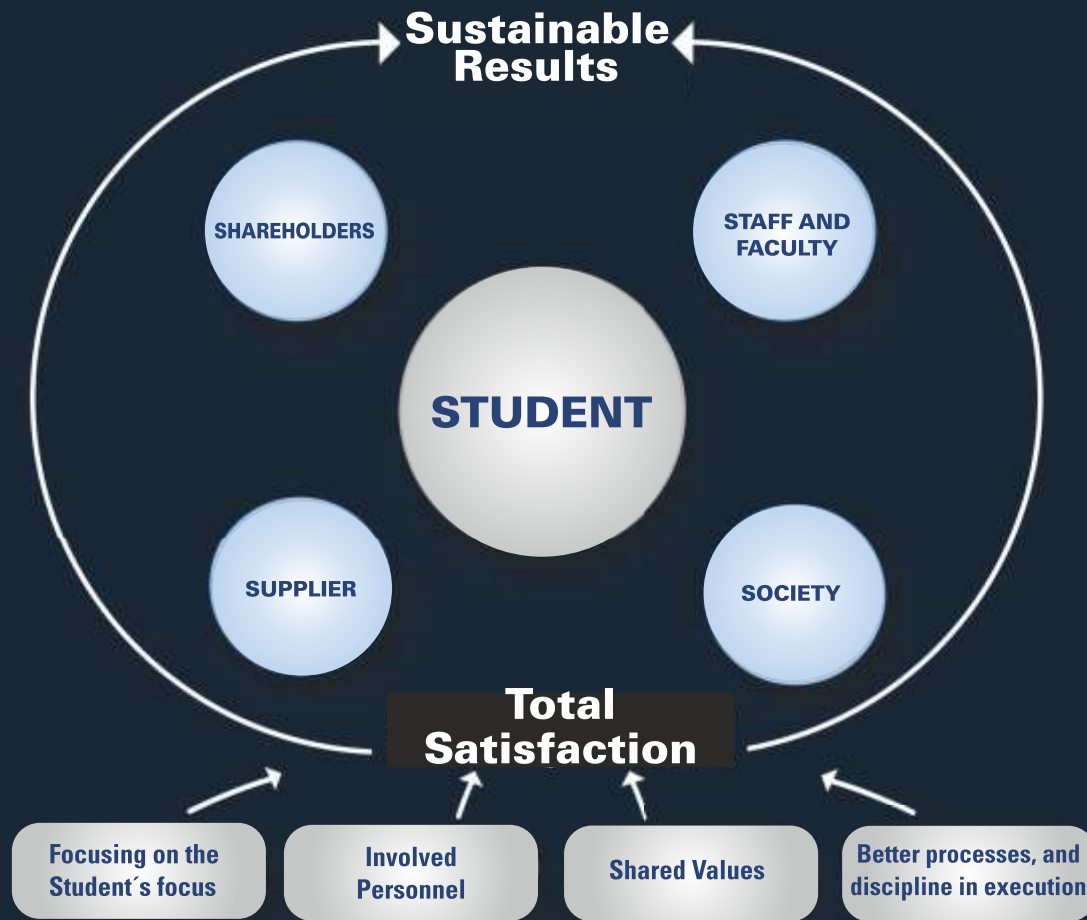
Sustainable Results

SHAREHOLDERS

STAFF AND FACULTY

STUDENT

SUPPLIER

SOCIETY

Total Satisfaction

Focusing on the Student´s focus

Involved Personnel

Shared Values

Better processes, and discipline in execution